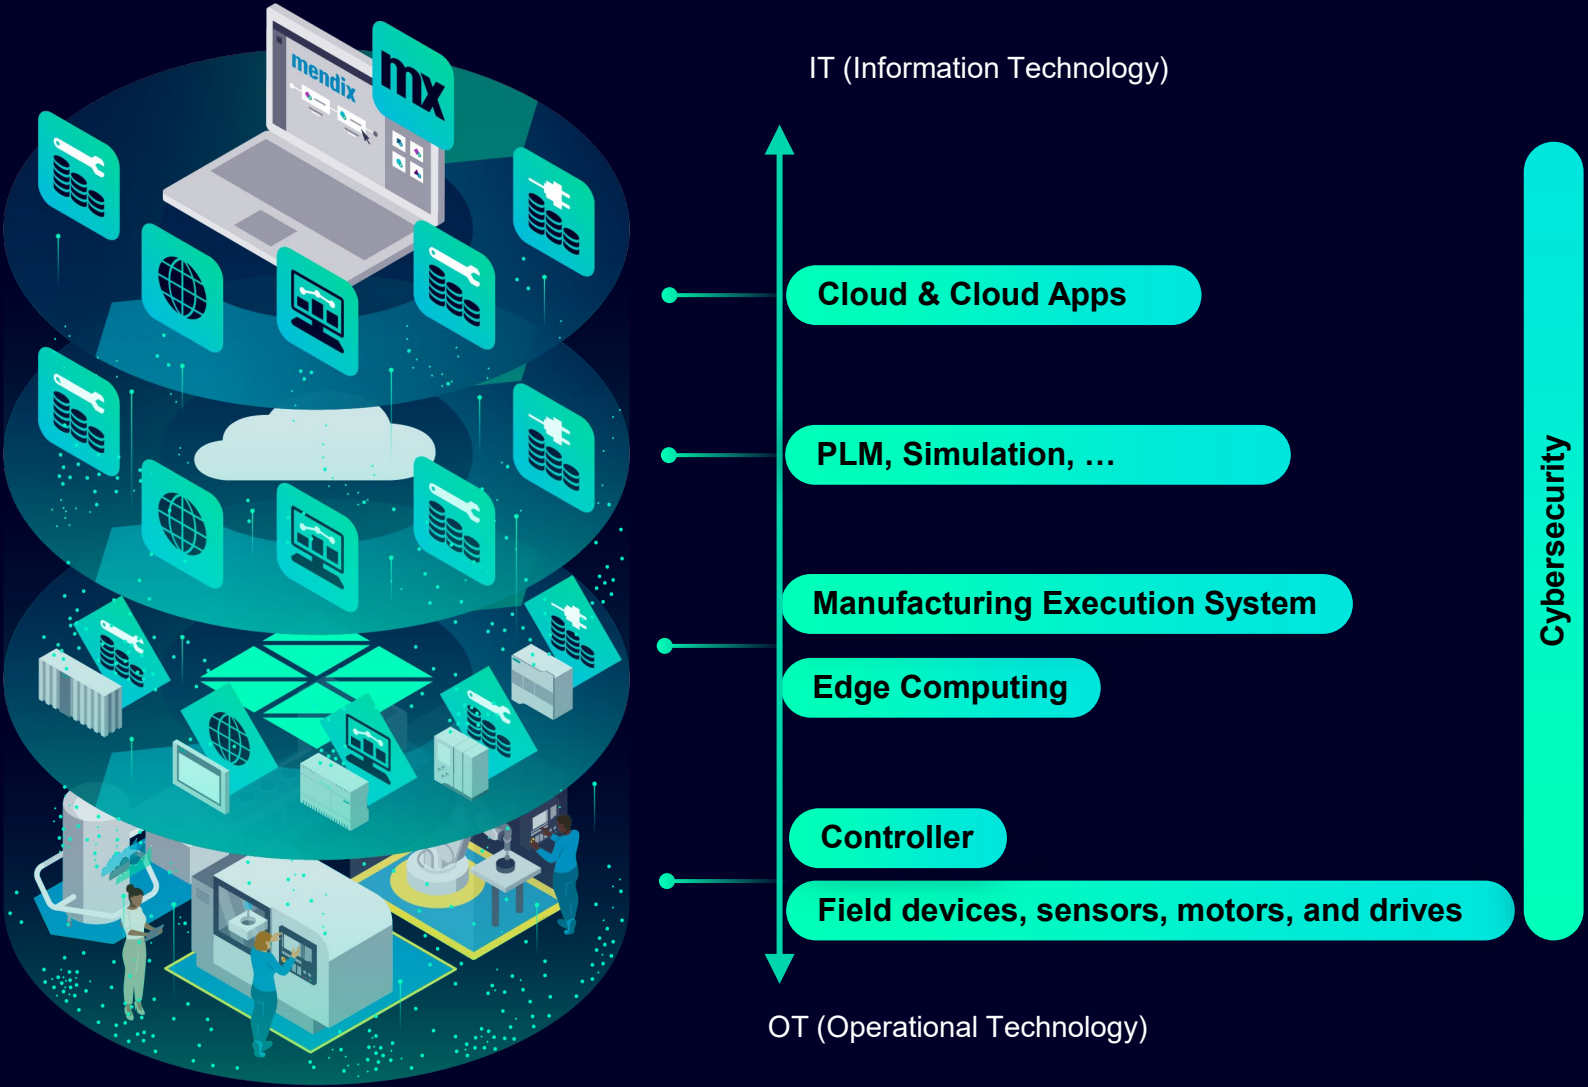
mendix

mx

IT (Information Technology)

Cloud & Cloud Apps

PLM, Simulation, …

Manufacturing Execution System

Edge Computing

Controller

Field devices, sensors, motors, and drives

Cybersecurity

OT (Operational Technology)